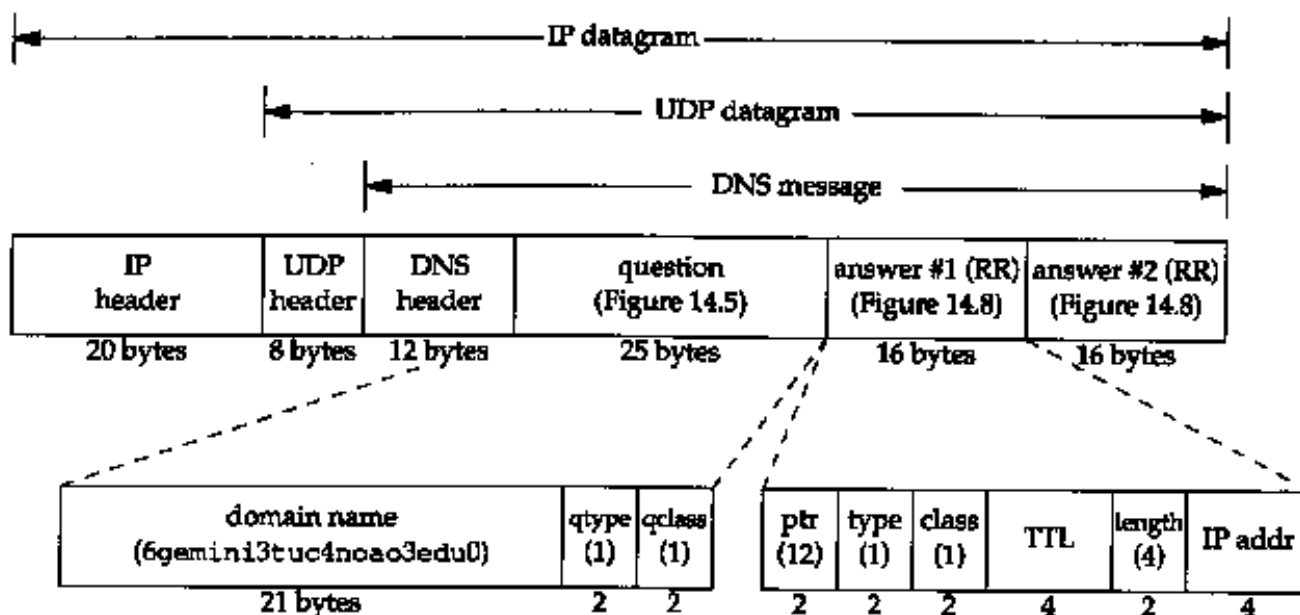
IP datagram

UDP datagram

DNS message

| IP header | UDP header | DNS header | question (Figure 14.5) | answer #1 (RR) (Figure 14.8) | answer #2 (RR) (Figure 14.8) |
|---|---|---|---|---|---|
| 20 bytes | 8 bytes | 12 bytes | 25 bytes | 16 bytes | 16 bytes |

| domain name (6gemini3tuc4noao3edu0) | qtype (1) | qclass (1) |
|---|---|---|
| 21 bytes | 2 | 2 |

| ptr (12) | type (1) | class (1) | TTL | length (4) | IP addr |
|---|---|---|---|---|---|
| 2 | 2 | 2 | 4 | 2 | 4 |